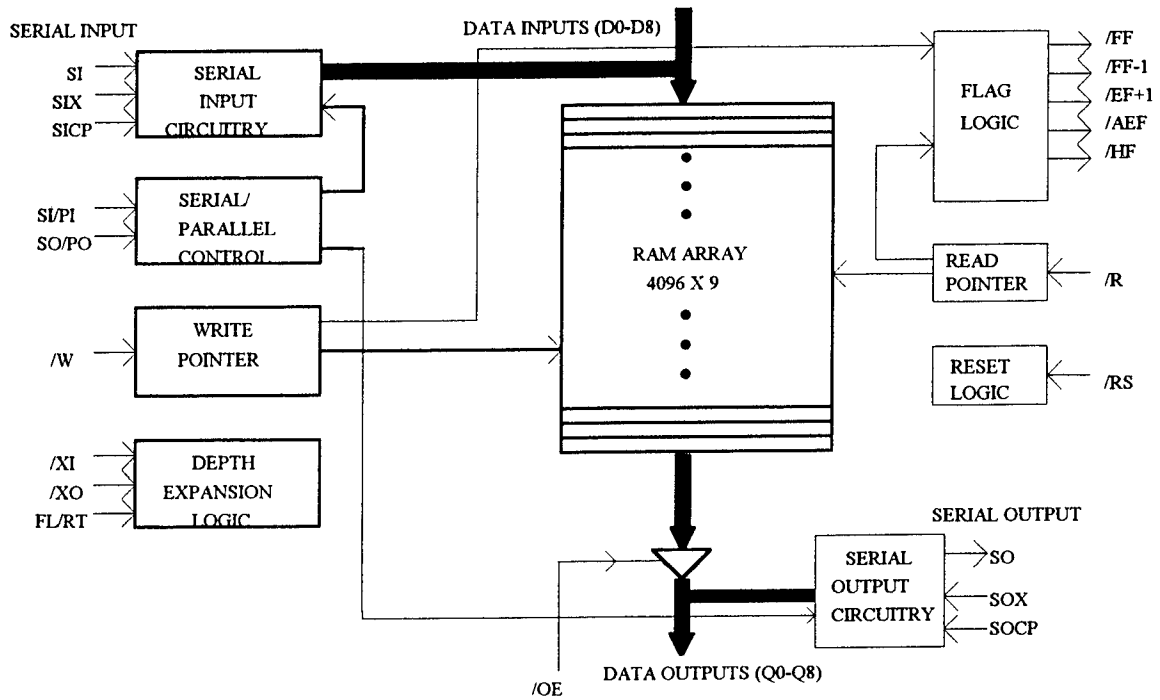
SERIAL INPUT

DATA INPUTS (D0-D8)

SI
SIX
SICP

SERIAL INPUT CIRCUITRY

FLAG LOGIC

/FF
/FF-1
/EF+1
/AEF
/HF

SI/PI
SO/PO

SERIAL/ PARALLEL CONTROL

RAM ARRAY 4096 X 9

READ POINTER

/R

/W

WRITE POINTER

RESET LOGIC

/RS

/XI
/XO
FL/RT

DEPTH EXPANSION LOGIC

SERIAL OUTPUT

SERIAL OUTPUT CIRCUITRY

SO
SOX
SOCP

DATA OUTPUTS (Q0-Q8)

/OE